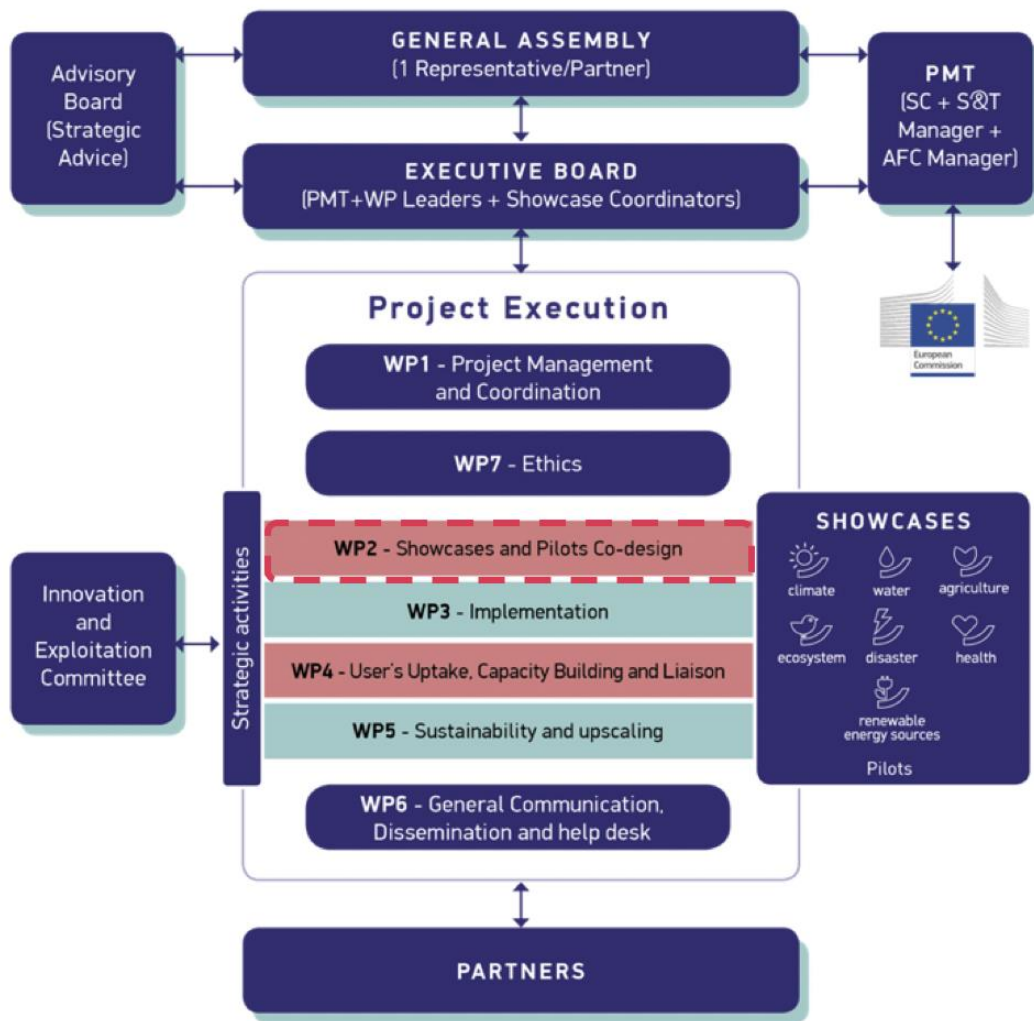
Advisory Board (Strategic Advice)

GENERAL ASSEMBLY
(1 Representative/Partner)

PMT
(SC + S&T Manager + AFC Manager)

EXECUTIVE BOARD
(PMT+WP Leaders + Showcase Coordinators)

European Commission

Project Execution

WP1 - Project Management and Coordination

WP7 - Ethics

Strategic activities

WP2 - Showcases and Pilots Co-design

WP3 - Implementation

WP4 - User's Uptake, Capacity Building and Liaison

WP5 - Sustainability and upscaling

WP6 - General Communication, Dissemination and help desk

Innovation and Exploitation Committee

SHOWCASES
climate
water
agriculture
ecosystem
disaster
health
renewable energy sources
Pilots

PARTNERS